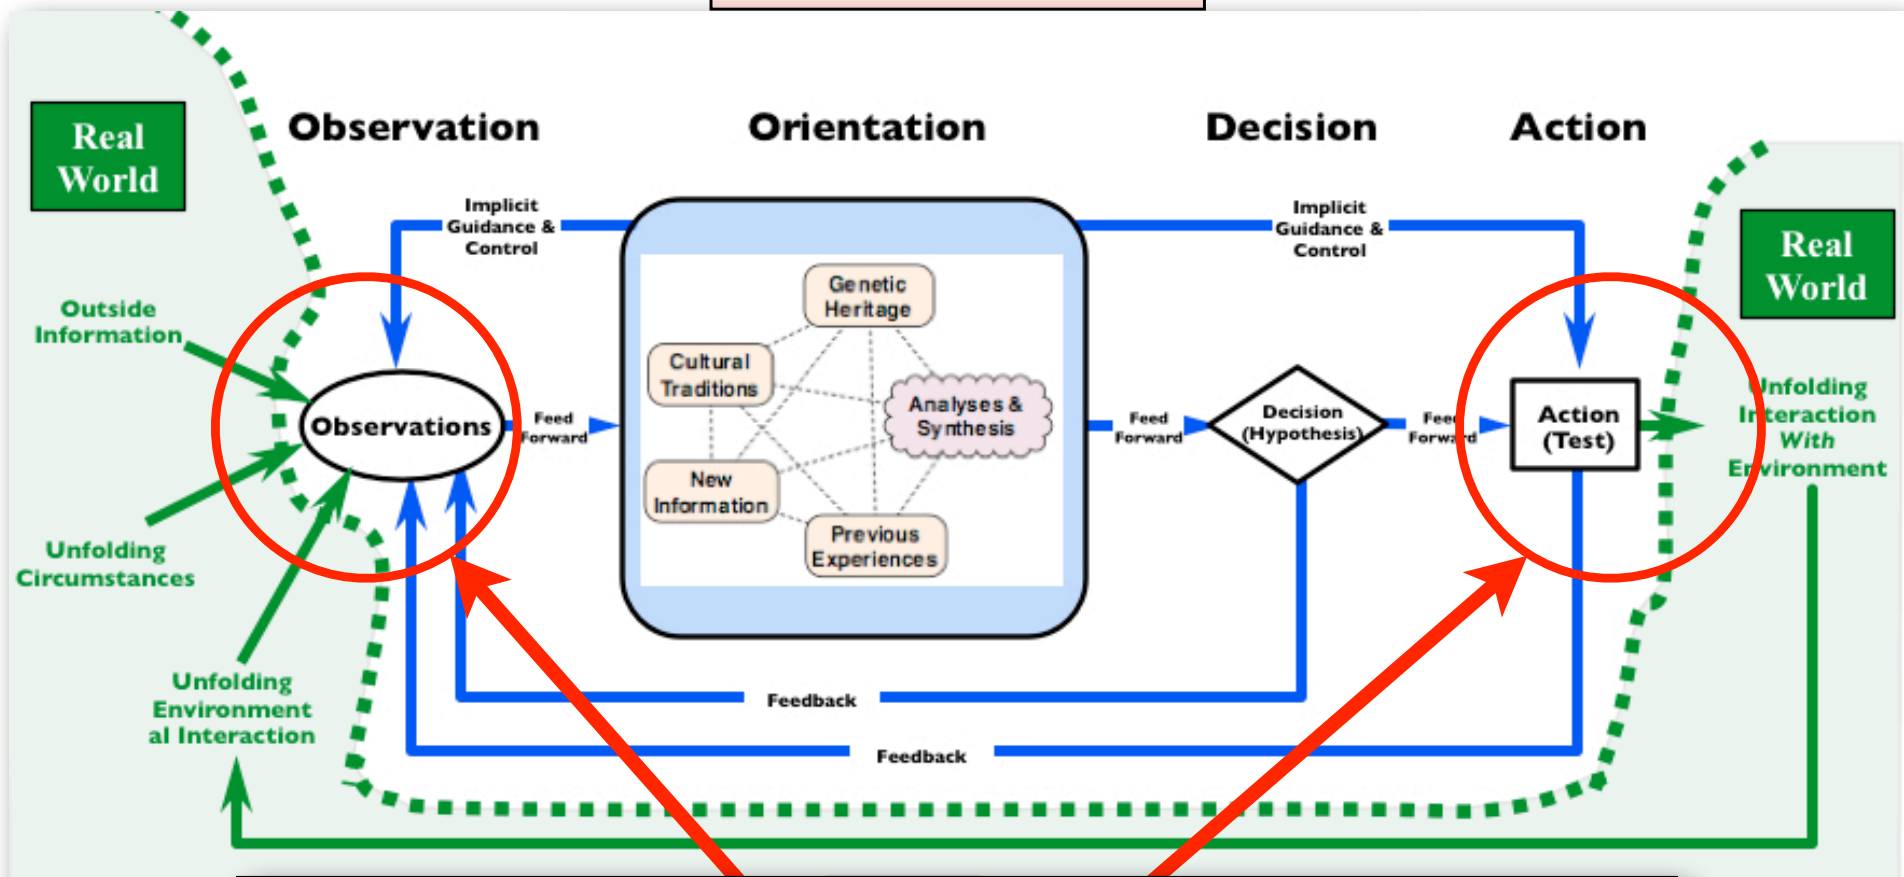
Real World

Observation

Orientation

Decision

Action

Real World

Implicit Guidance & Control

Implicit Guidance & Control

Outside Information

Observations

Feed Forward

Genetic Heritage

Cultural Traditions

Analyses & Synthesis

New Information

Previous Experiences

Feed Forward

Decision (Hypothesis)

Feed Forward

Action (Test)

Unfolding Interaction With Environment

Unfolding Circumstances

Unfolding Environmental Interaction

Feedback

Feedback